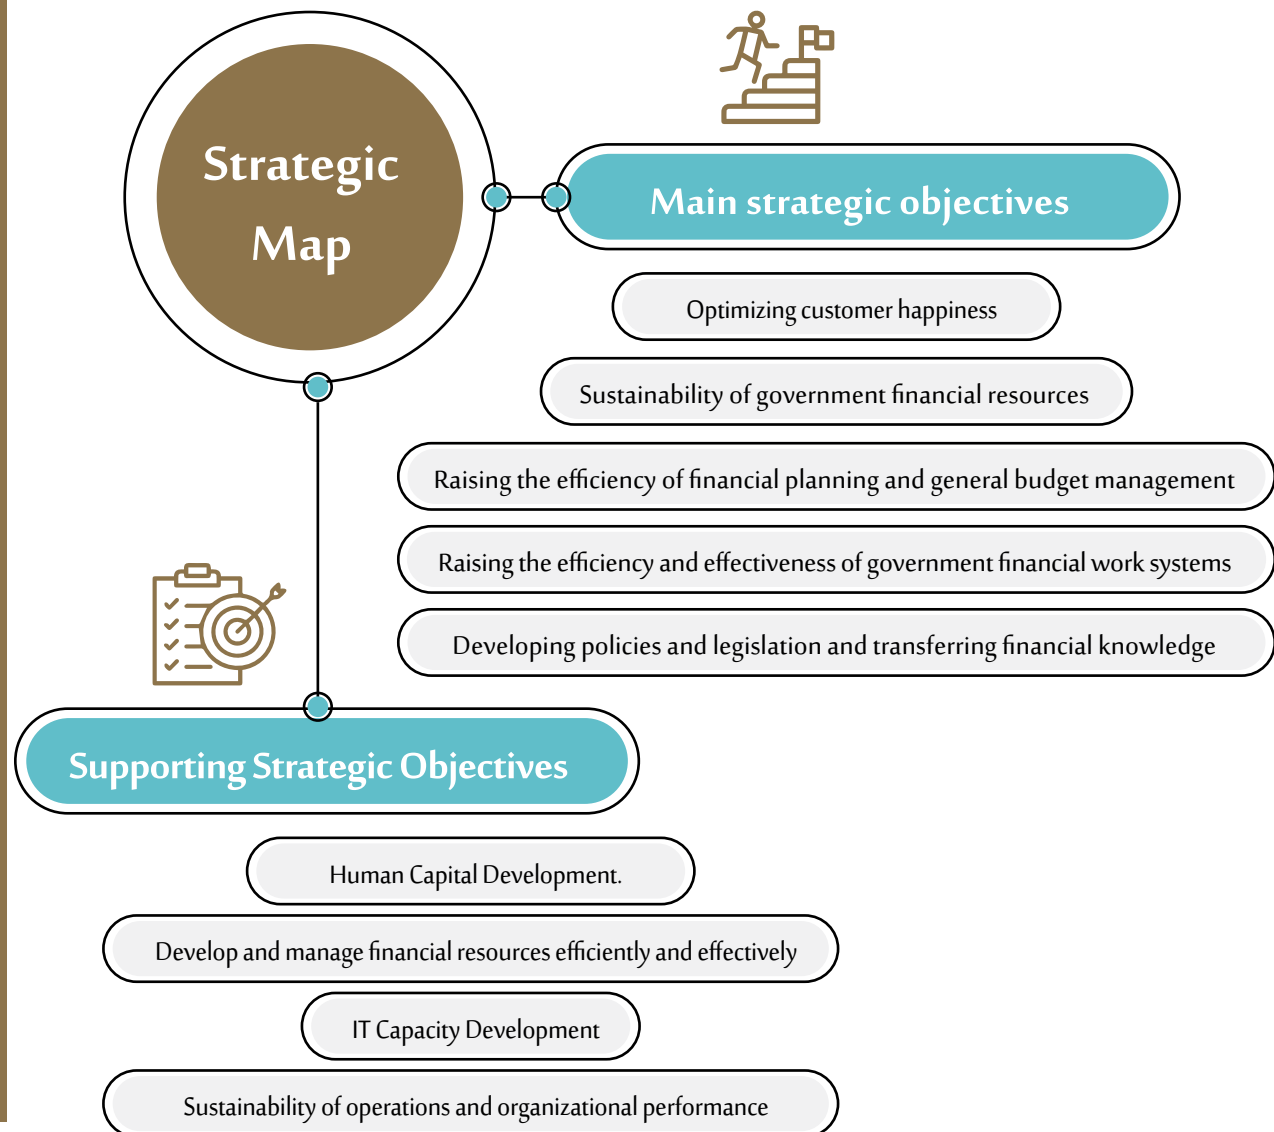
Strategic Map

Main strategic objectives

Optimizing customer happiness

Sustainability of government financial resources

Raising the efficiency of financial planning and general budget management

Raising the efficiency and effectiveness of government financial work systems

Developing policies and legislation and transferring financial knowledge

Supporting Strategic Objectives

Human Capital Development.

Develop and manage financial resources efficiently and effectively

IT Capacity Development

Sustainability of operations and organizational performance